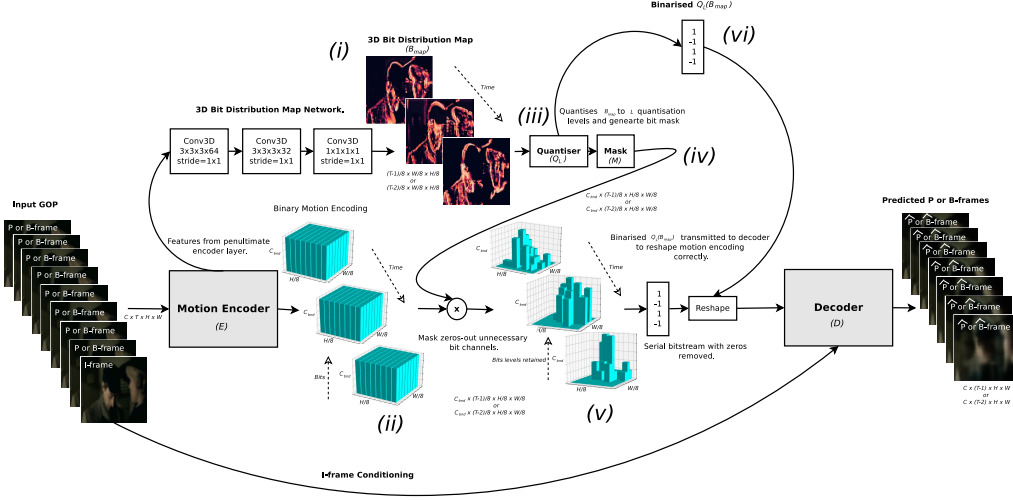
Binarised $Q_L(B_{map})$

1
-1
1
-1

(vi)

(i)

3D Bit Distribution Map
$(B_{map})$

Time

3D Bit Distribution Map Network.

(iii)

Quantises $B_{map}$ to $L$ quantisation levels and genearte bit mask

Conv3D
3x3x3x64
stride=1x1

Conv3D
3x3x3x32
stride=1x1

Conv3D
1x1x1x1
stride=1x1

Quantiser
$(Q_L)$

Mask
(M)

(iv)

(T-1)/8 x W/8 x H/8
or
(T-2)/8 x W/8 x H/8

$C_{bnd}$ x (T-1)/8 x H/8 x W/8
or
$C_{bnd}$ x (T-2)/8 x H/8 x W/8

Input GOP

P or B-frame
P or B-frame
P or B-frame
P or B-frame
P or B-frame
P or B-frame
P or B-frame
P or B-frame
I-frame

Binary Motion Encoding

Features from penultimate encoder layer.

$C_{bnd}$
H/8
W/8

Time

Binarised $Q_L(B_{map})$ transmitted to decoder to reshape motion encoding correctly.

$C_{bnd}$
H/8
W/8

Time

Predicted P or B-frames

P or B-frame
P or B-frame
P or B-frame
P or B-frame
P or B-frame
P or B-frame
P or B-frame
P or B-frame

C x T x H x W

Motion Encoder
(E)

$C_{bnd}$
H/8
W/8

x

$C_{bnd}$
H/8
W/8

1
-1
1
-1

Reshape

Decoder
(D)

Mask zeros-out unnecessary bit channels.

Serial bitstream with zeros removed.

Bits

$C_{bnd}$
H/8
W/8

Bits levels retained

$C_{bnd}$
H/8
W/8

C x (T-1) x H x W
or
C x (T-2) x H x W

(ii)

$C_{bnd}$ x (T-1)/8 x H/8 x W/8
or
$C_{bnd}$ x (T-2)/8 x H/8 x W/8

(v)

I-frame Conditioning